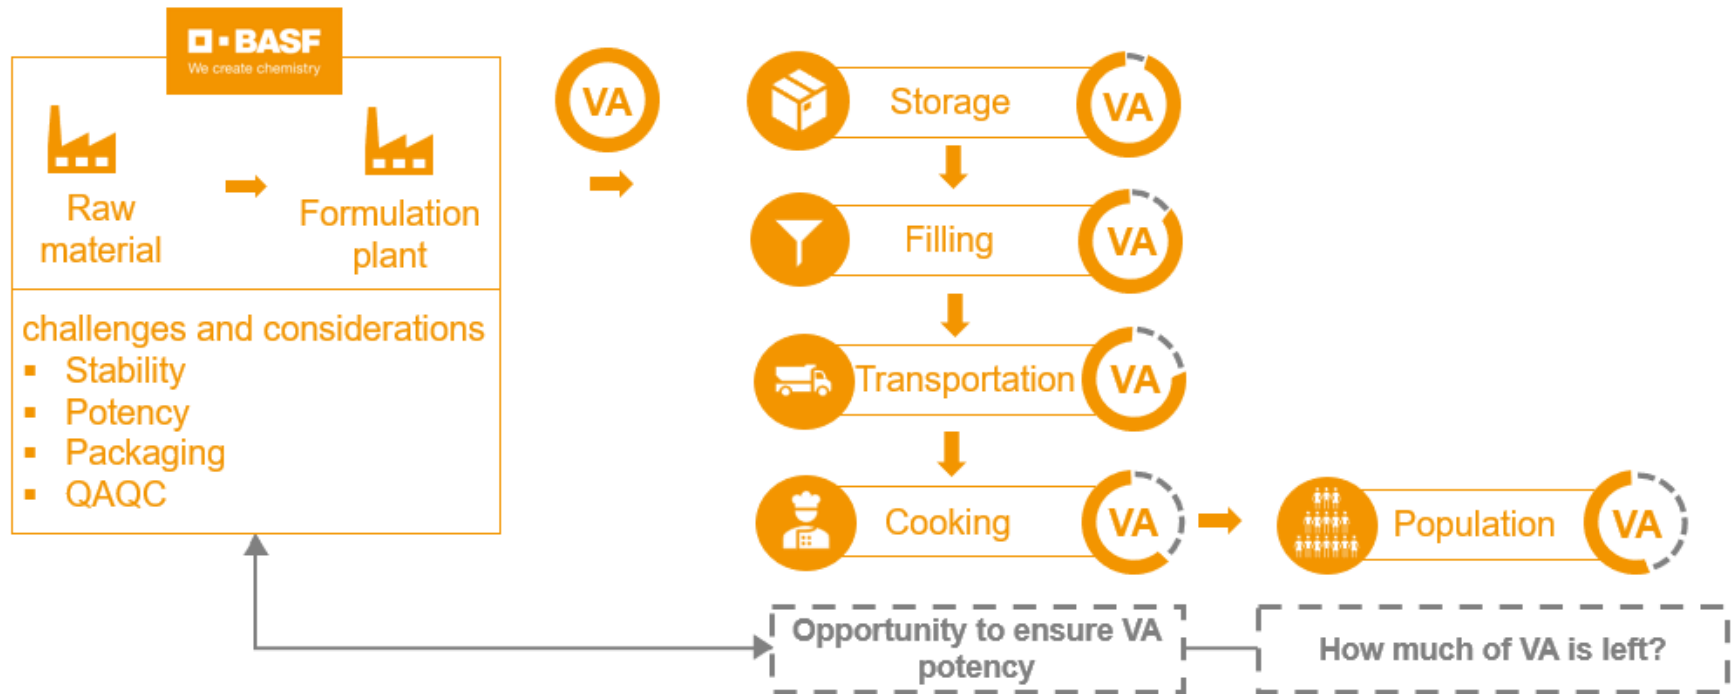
BASF
We create chemistry

Raw material

Formulation plant

challenges and considerations
- Stability
- Potency
- Packaging
- QAQC

VA

Storage
VA

Filling
VA

Transportation
VA

Cooking
VA

Population
VA

Opportunity to ensure VA potency

How much of VA is left?